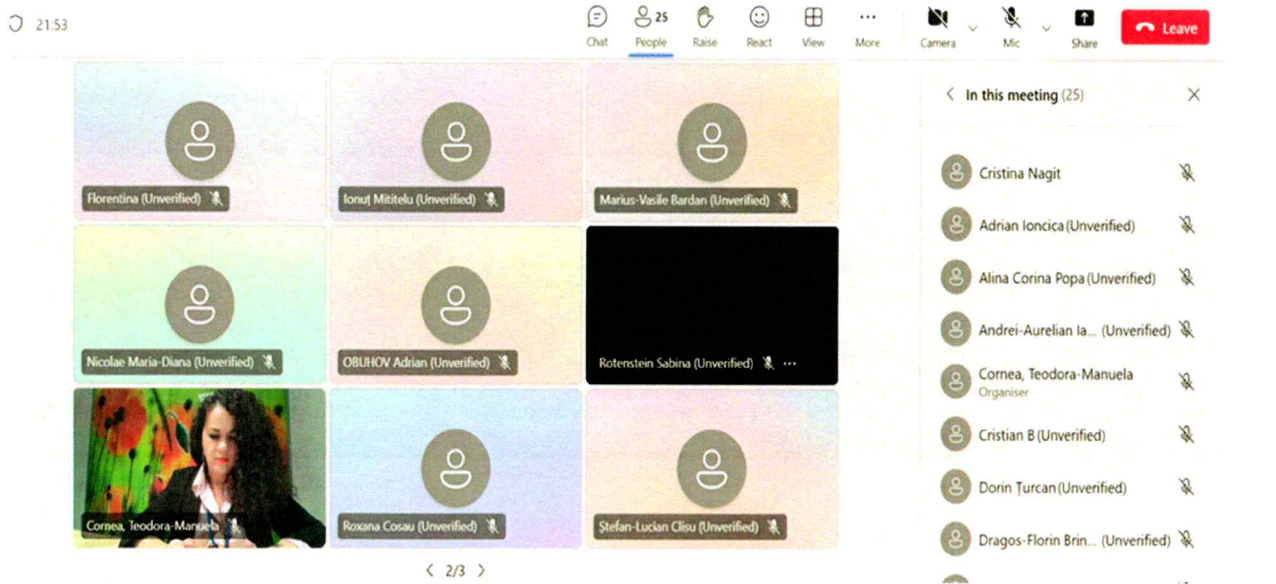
21:53

Chat
25
People
Raise
React
View
More
Camera
Mic
Share
Leave

Florentina (Unverified)
Ionuț Mititelu (Unverified)
Marius-Vasile Bardan (Unverified)
Nicolae Maria-Diana (Unverified)
OBUHOV Adrian (Unverified)
Rotenstein Sabina (Unverified)
Cornea, Teodora-Manuela
Roxana Cosau (Unverified)
Ștefan-Lucian Clisu (Unverified)

2/3

In this meeting (25)

Cristina Nagit
Adrian Ioncica (Unverified)
Alina Corina Popa (Unverified)
Andrei-Aurelian Ia... (Unverified)
Cornea, Teodora-Manuela
Organiser
Cristian B (Unverified)
Dorin Țurcan (Unverified)
Dragos-Florin Brin... (Unverified)